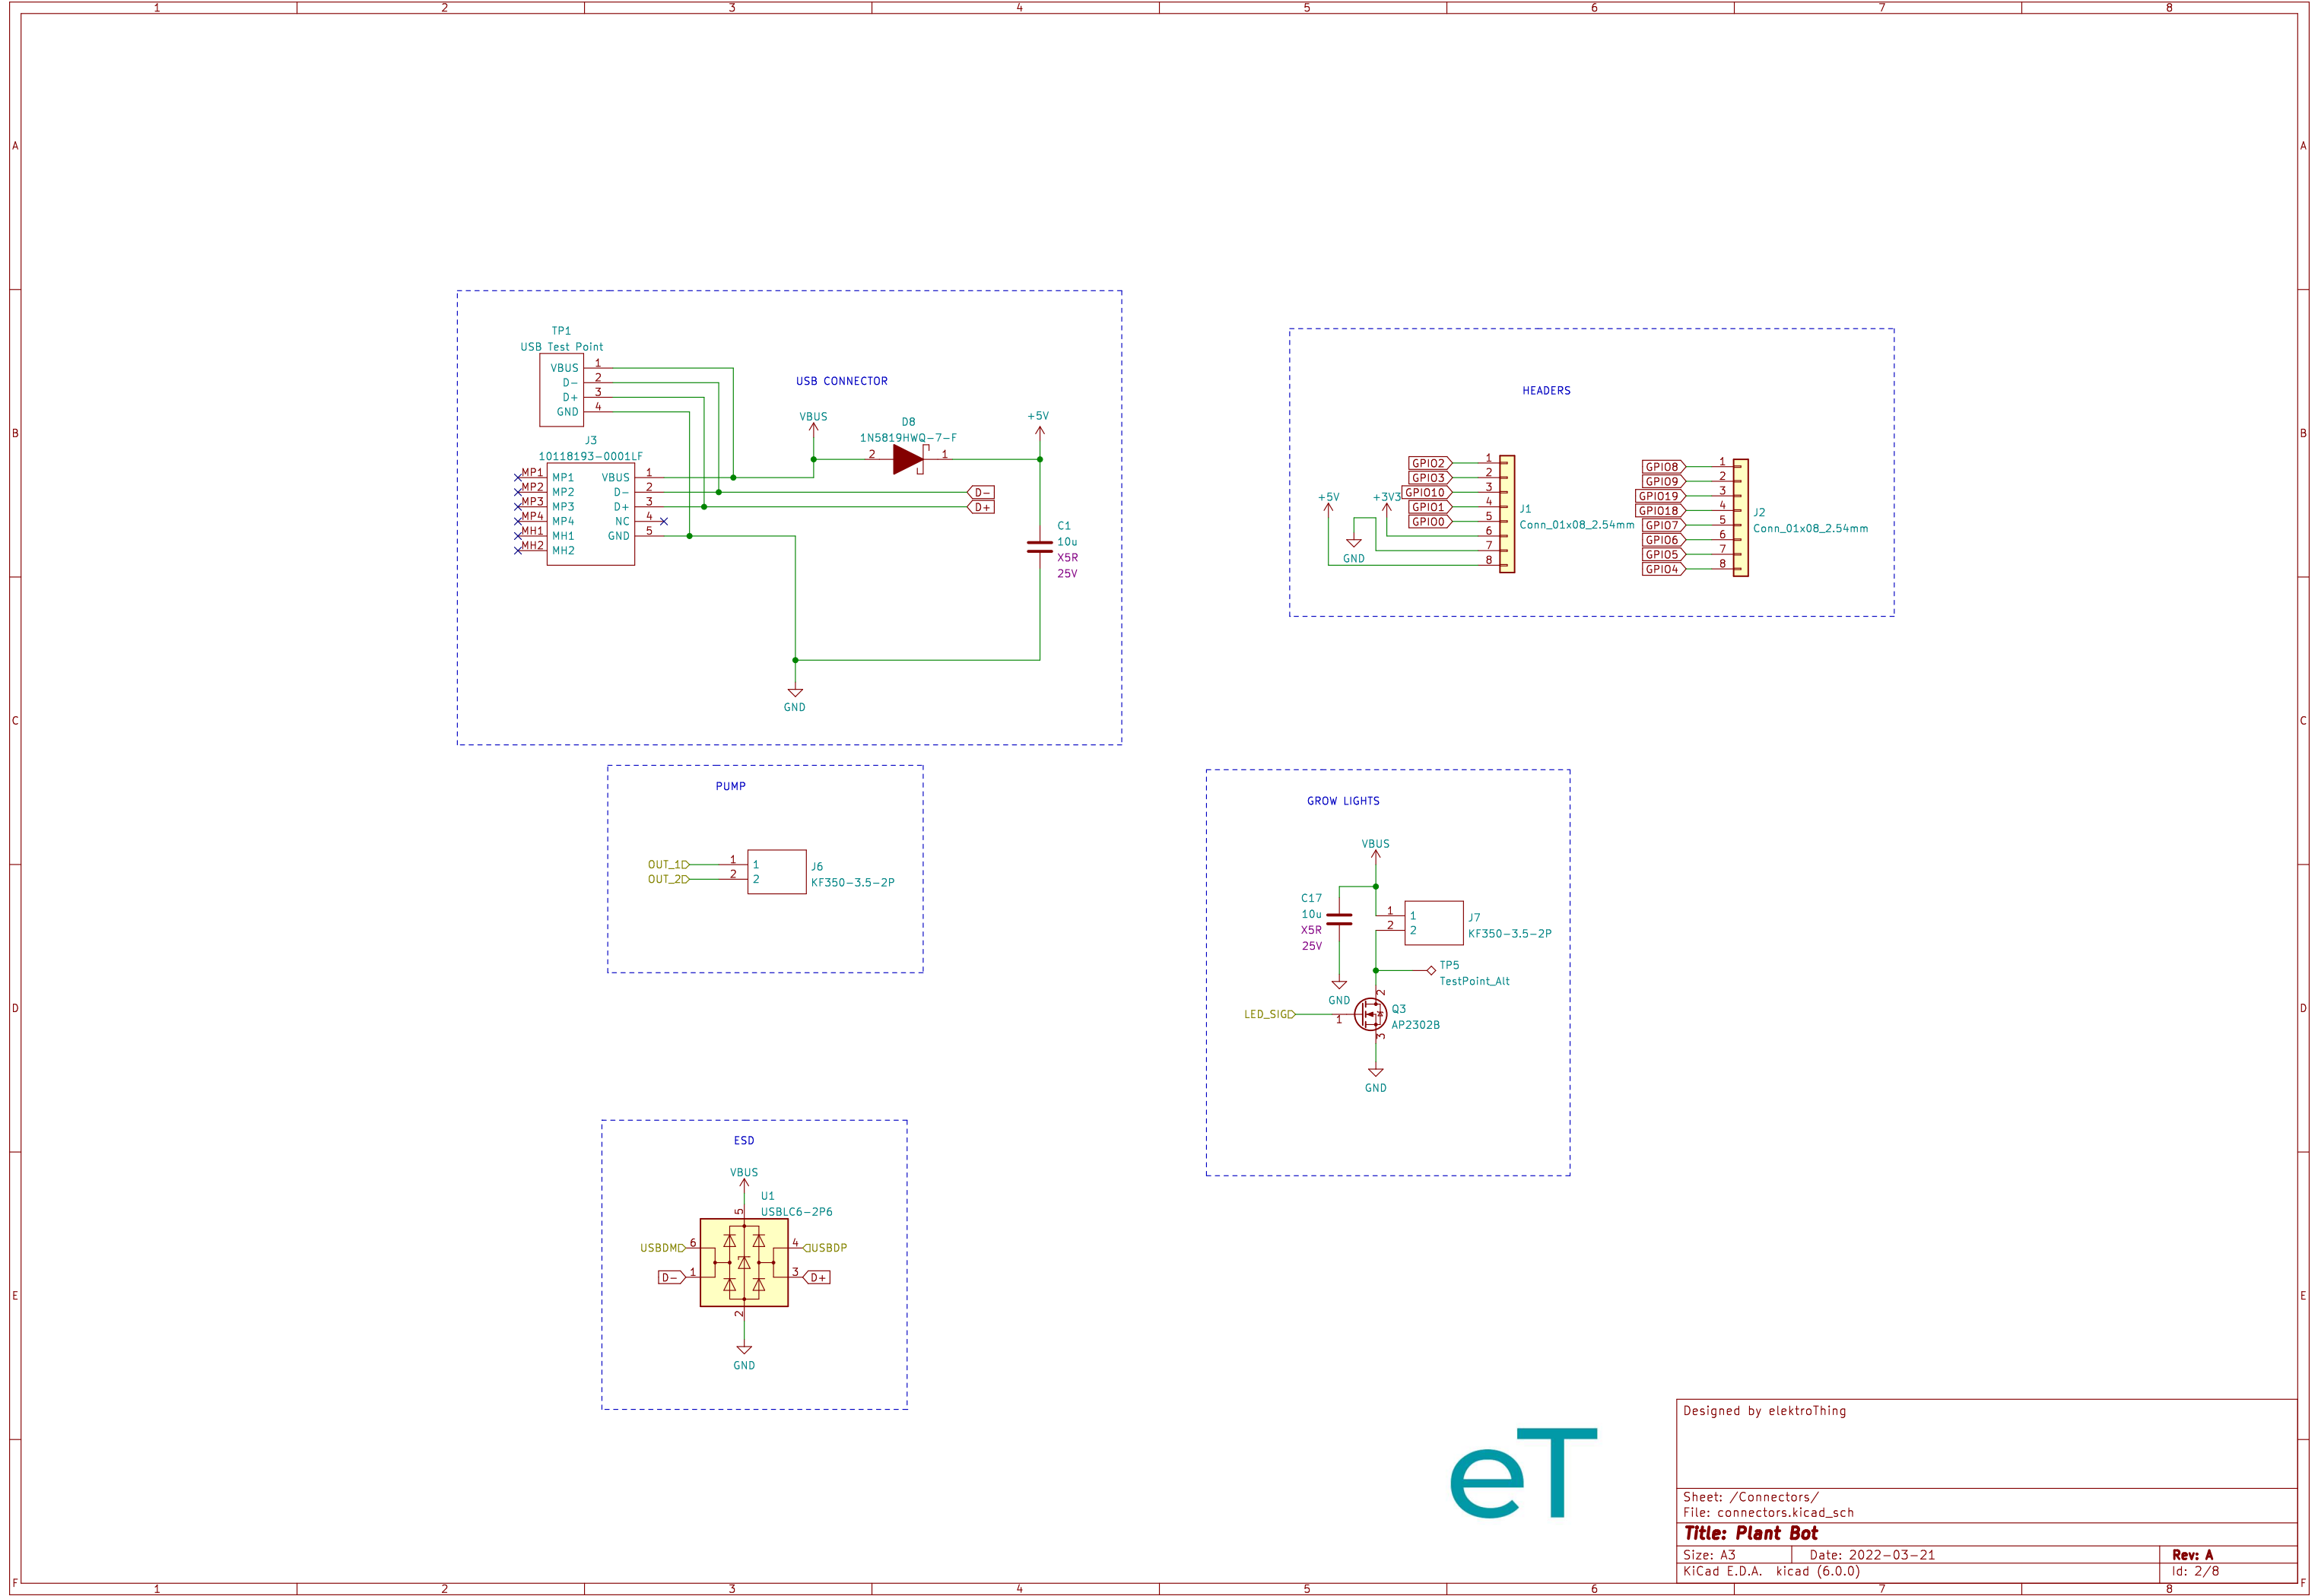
1 2 3 4 5 6 7 8

A B C D E F

USB CONNECTOR

TP1
USB Test Point
VBUS 1
D− 2
D+ 3
GND 4

J3
10118193−0001LF
MP1 MP1 VBUS 1
MP2 MP2 D− 2
MP3 MP3 D+ 3
MP4 MP4 NC 4
MH1 MH1 GND 5
MH2 MH2

VBUS
D8
1N5819HWQ−7−F
2 1
+5V
D−
D+
C1
10u
X5R
25V
GND

HEADERS

+5V
+3V3
GND
GPIO2 1
GPIO3 2
GPIO10 3
GPIO1 4
GPIO0 5
6
7
8
J1
Conn_01x08_2.54mm

GPIO8 1
GPIO9 2
GPIO19 3
GPIO18 4
GPIO7 5
GPIO6 6
GPIO5 7
GPIO4 8
J2
Conn_01x08_2.54mm

PUMP

OUT_1 1 1
OUT_2 2 2
J6
KF350−3.5−2P

GROW LIGHTS

VBUS
C17
10u
X5R
25V
GND
1 1
2 2
J7
KF350−3.5−2P
TP5
TestPoint_Alt
LED_SIG 1
2
3
Q3
AP2302B
GND

ESD

VBUS
U1
USBLC6−2P6
5
USBDM 6
D− 1
4 USBDP
3 D+
2
GND

eT

Designed by elektroThing

Sheet: /Connectors/
File: connectors.kicad_sch
Title: Plant Bot
Size: A3 Date: 2022−03−21 Rev: A
KiCad E.D.A. kicad (6.0.0) Id: 2/8